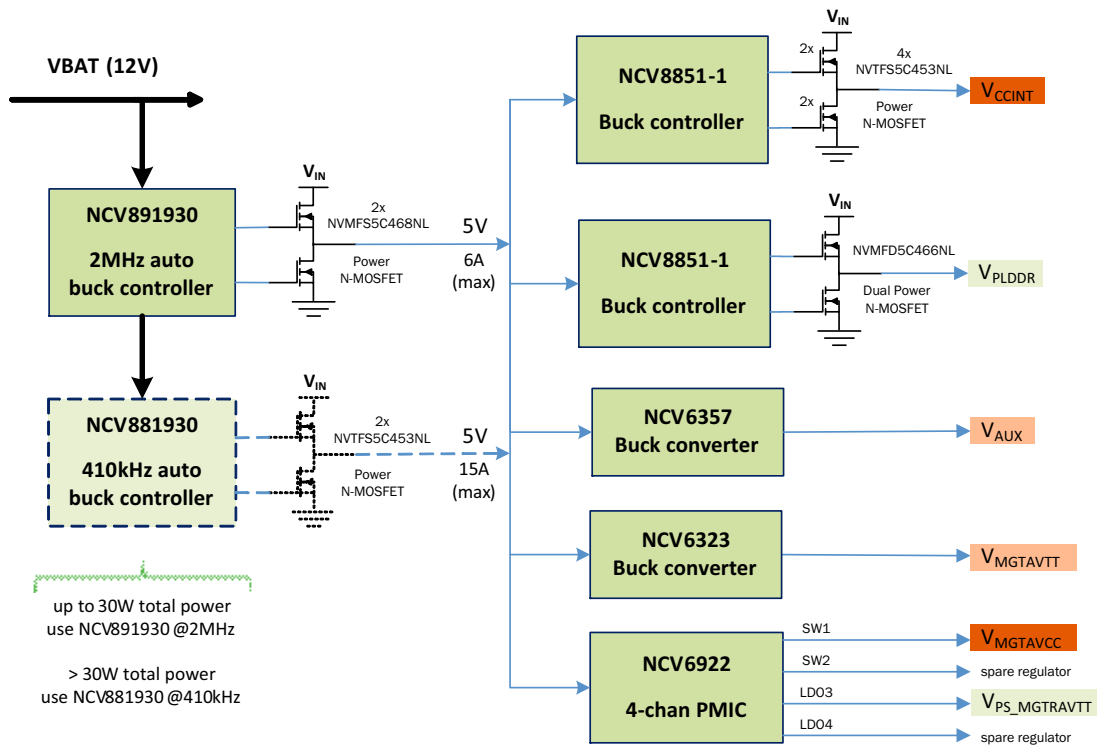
VBAT (12V)

NCV891930

2MHz auto buck controller

$V_{IN}$

2x NVMFS5C468NL

Power N-MOSFET

5V

6A (max)

NCV881930

410kHz auto buck controller

$V_{IN}$

2x NVTFS5C453NL

Power N-MOSFET

5V

15A (max)

up to 30W total power use NCV891930 @2MHz

> 30W total power use NCV881930 @410kHz

NCV8851-1

Buck controller

$V_{IN}$

2x

2x

4x NVTFS5C453NL

Power N-MOSFET

$V_{CCINT}$

NCV8851-1

Buck controller

$V_{IN}$

NVMFD5C466NL

Dual Power N-MOSFET

$V_{PLDDR}$

NCV6357 Buck converter

$V_{AUX}$

NCV6323 Buck converter

$V_{MGTAVTT}$

NCV6922

4-chan PMIC

SW1

$V_{MGTAVCC}$

SW2

spare regulator

LDO3

$V_{PS\_MGTRAVTT}$

LDO4

spare regulator